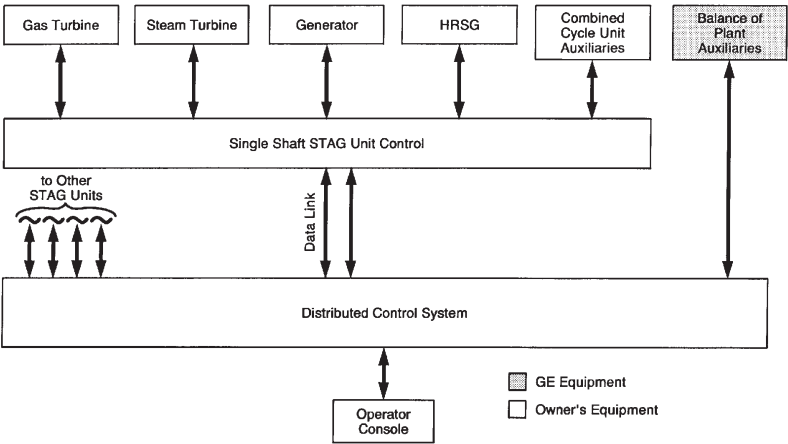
Gas Turbine

Steam Turbine

Generator

HRSG

Combined Cycle Unit Auxiliaries

Balance of Plant Auxiliaries

Single Shaft STAG Unit Control

to Other STAG Units

Data Link

Distributed Control System

GE Equipment

Owner's Equipment

Operator Console